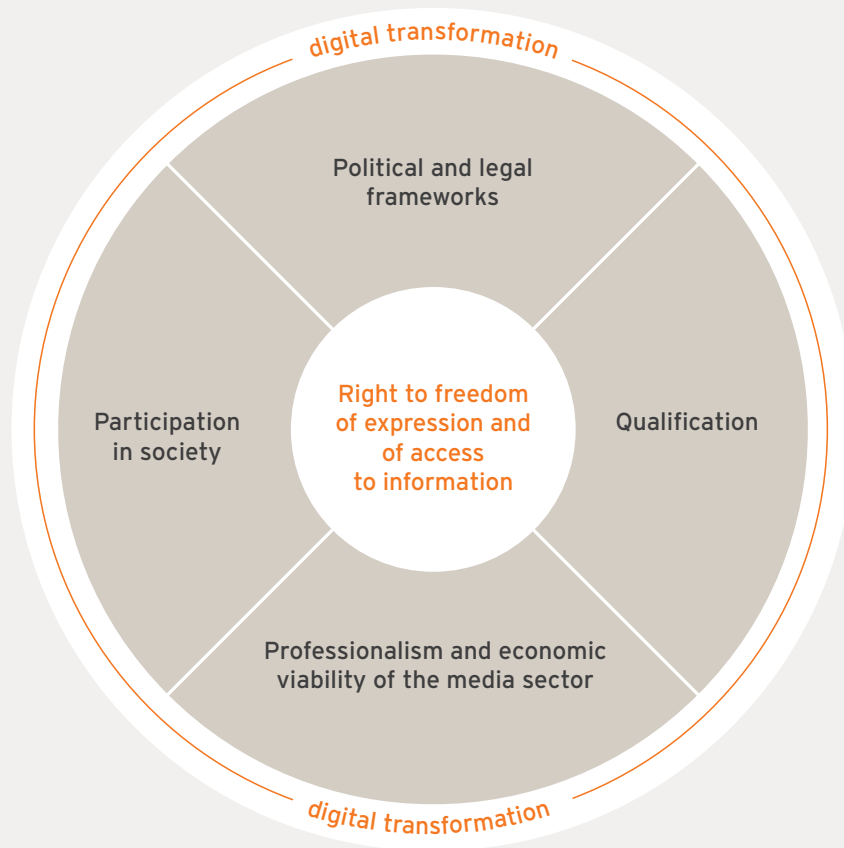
digital transformation

Political and legal frameworks

Participation in society

Right to freedom of expression and of access to information

Qualification

Professionalism and economic viability of the media sector

digital transformation